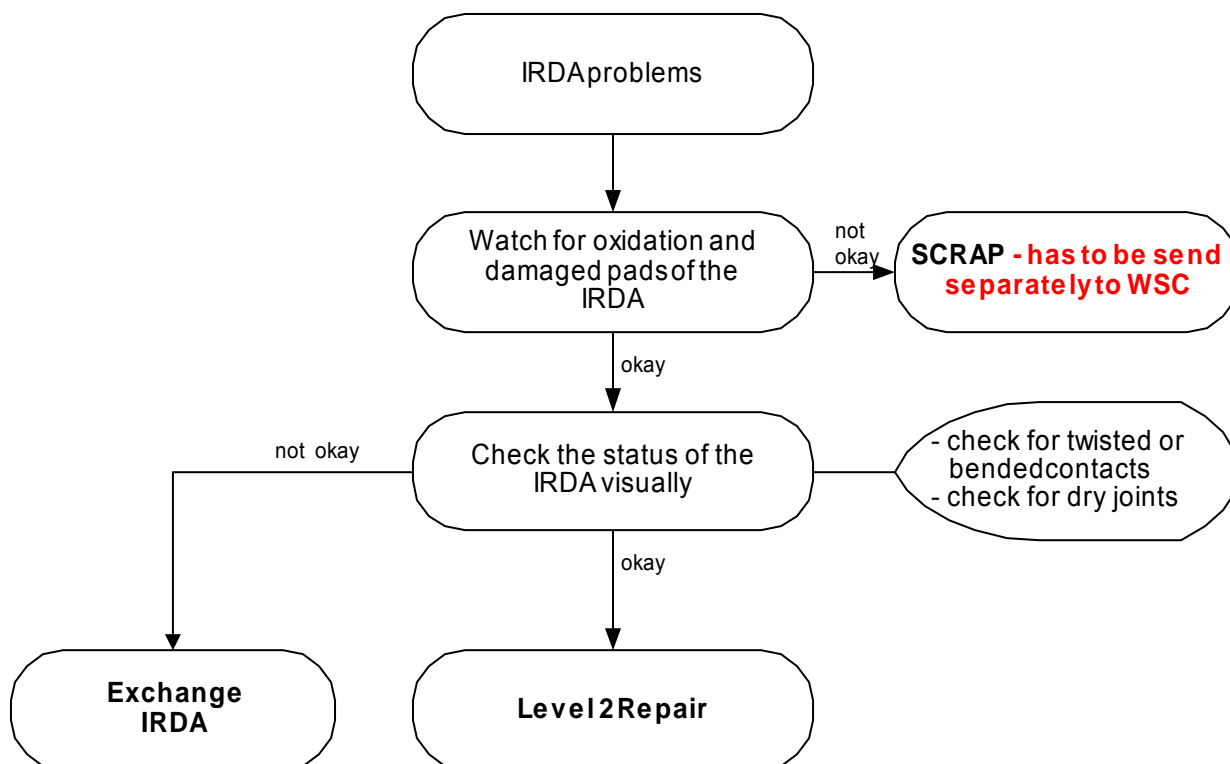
IRDA problems

Watch for oxidation and damaged pads of the IRDA

not okay

SCRAP - has to be send separately to WSC

okay

not okay

Check the status of the IRDA visually

- check for twisted or bendedcontacts
- check for dry joints

okay

Exchange IRDA

Level 2 Repair